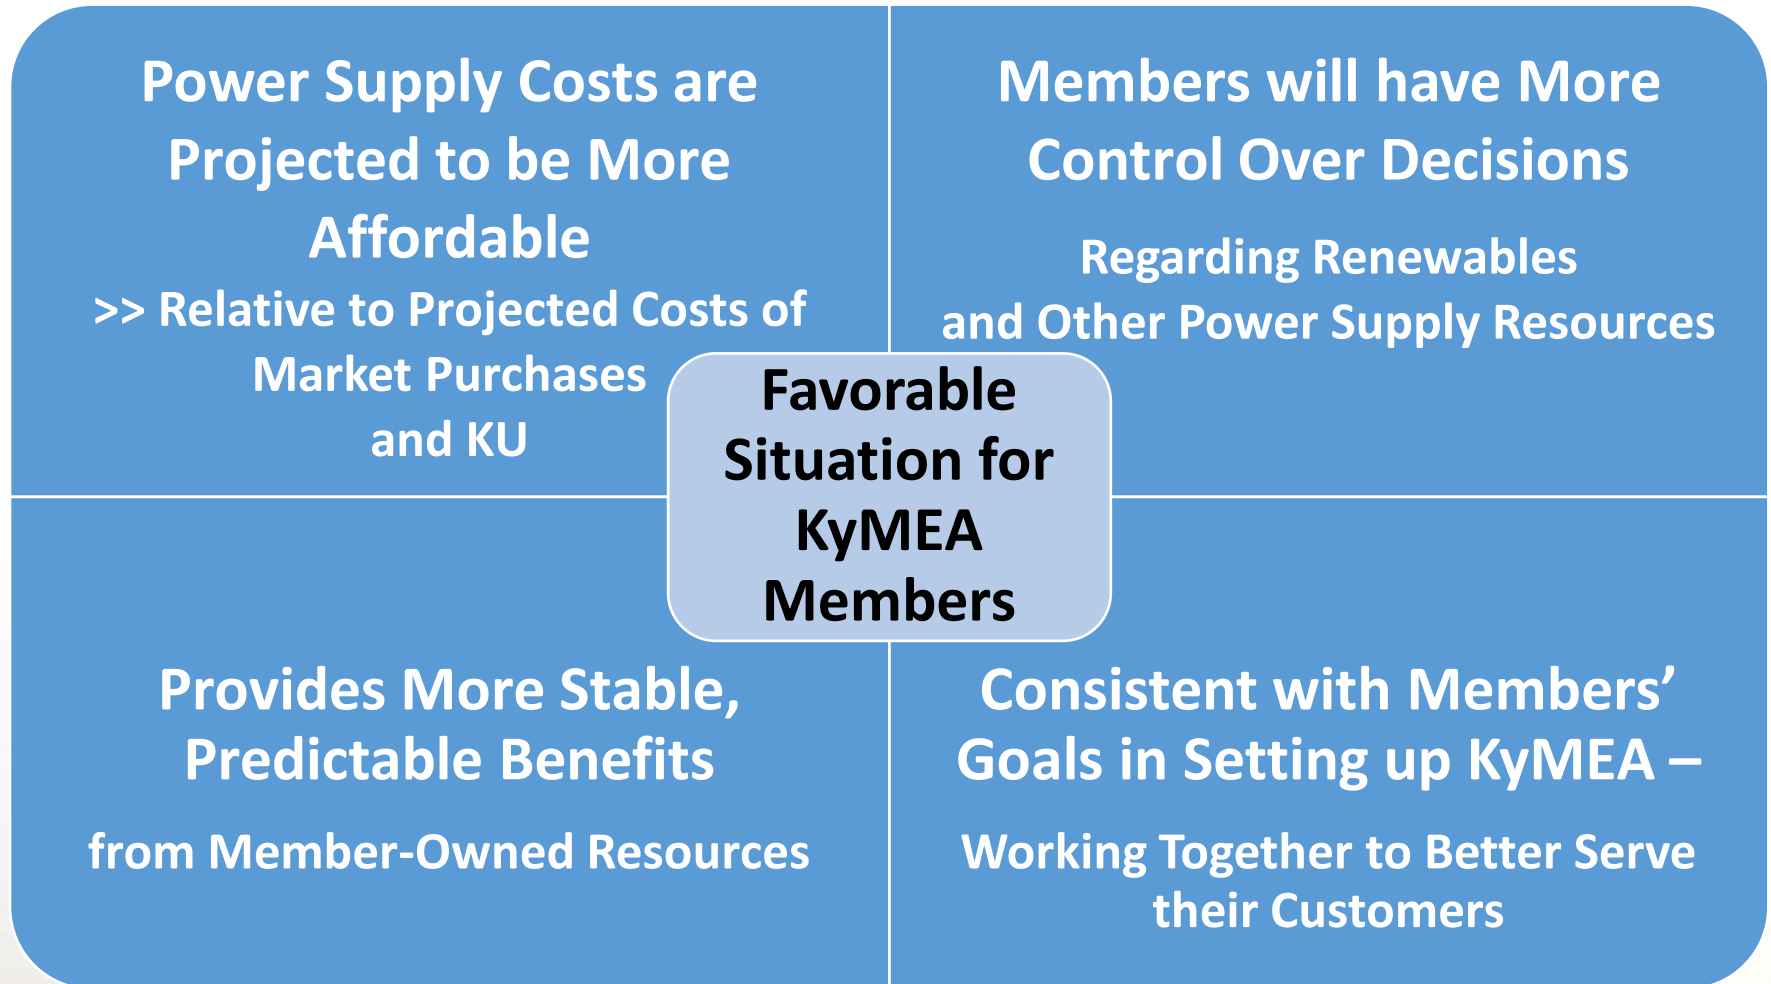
Power Supply Costs are Projected to be More Affordable

>> Relative to Projected Costs of Market Purchases and KU

Members will have More Control Over Decisions

Regarding Renewables and Other Power Supply Resources

Favorable Situation for KyMEA Members

Provides More Stable, Predictable Benefits

from Member-Owned Resources

Consistent with Members' Goals in Setting up KyMEA –

Working Together to Better Serve their Customers